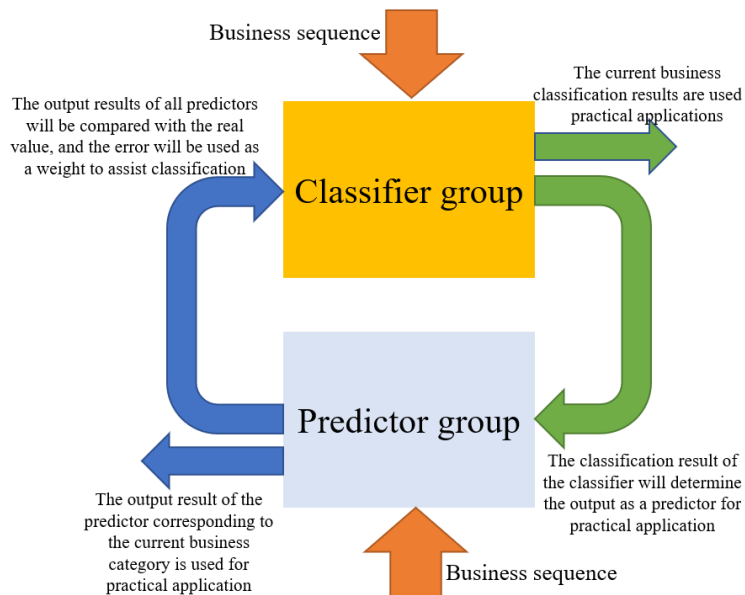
Business sequence

The output results of all predictors will be compared with the real value, and the error will be used as a weight to assist classification

The current business classification results are used practical applications

Classifier group

Predictor group

The output result of the predictor corresponding to the current business category is used for practical application

The classification result of the classifier will determine the output as a predictor for practical application

Business sequence